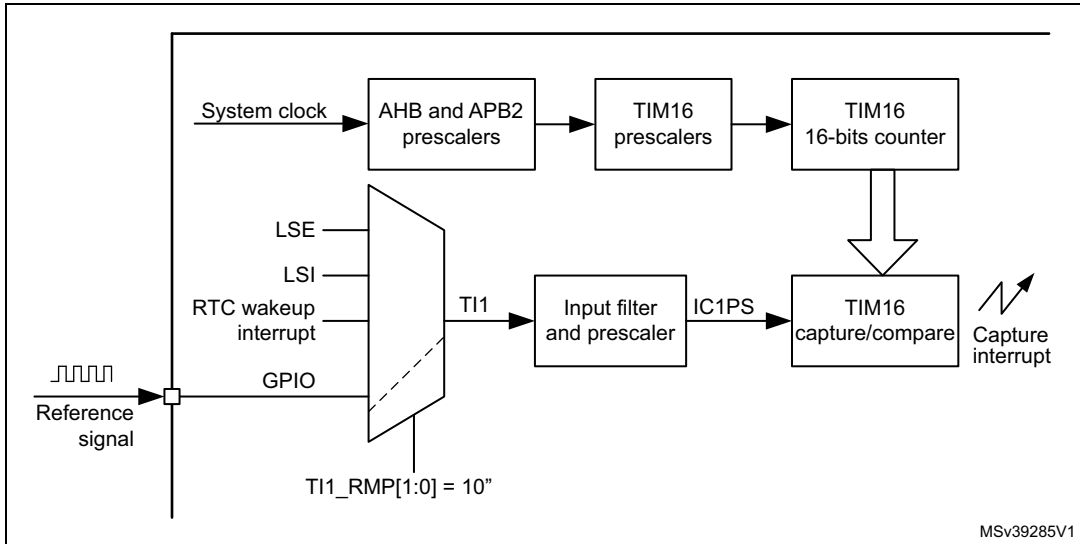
System clock

AHB and APB2 prescalers

TIM16 prescalers

TIM16 16-bits counter

LSE

LSI

RTC wakeup interrupt

TI1

Input filter and prescaler

IC1PS

TIM16 capture/compare

Capture interrupt

Reference signal

GPIO

TI1_RMP[1:0] = 10”

MSv39285V1